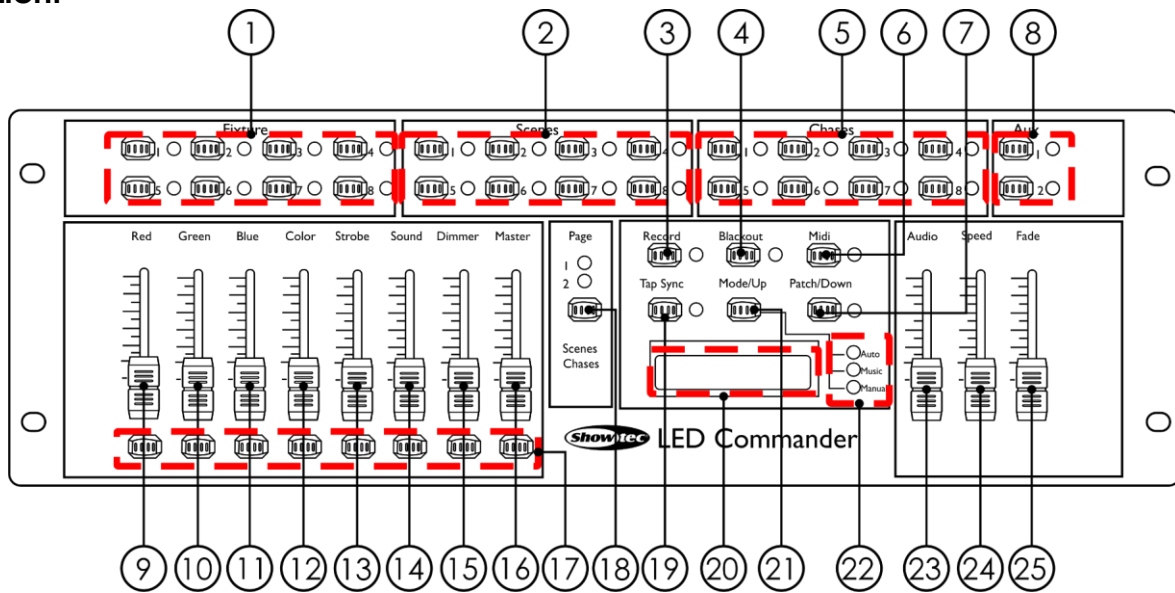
1 2 3 4 5 6 7 8

Fixture
1 2 3 4
5 6 7 8

Scenes
1 2 3 4
5 6 7 8

Chases
1 2 3 4
5 6 7 8

Aux
1
2

Red Green Blue Color Strobe Sound Dimmer Master

Page
1
2

Scenes
Chases

Record Blackout Midi
Tap Sync Mode/Up Patch/Down

Auto
Music
Manual

Audio Speed Fade

Showtec LED Commander

9 10 11 12 13 14 15 16 17 18 19 20 21 22 23 24 25